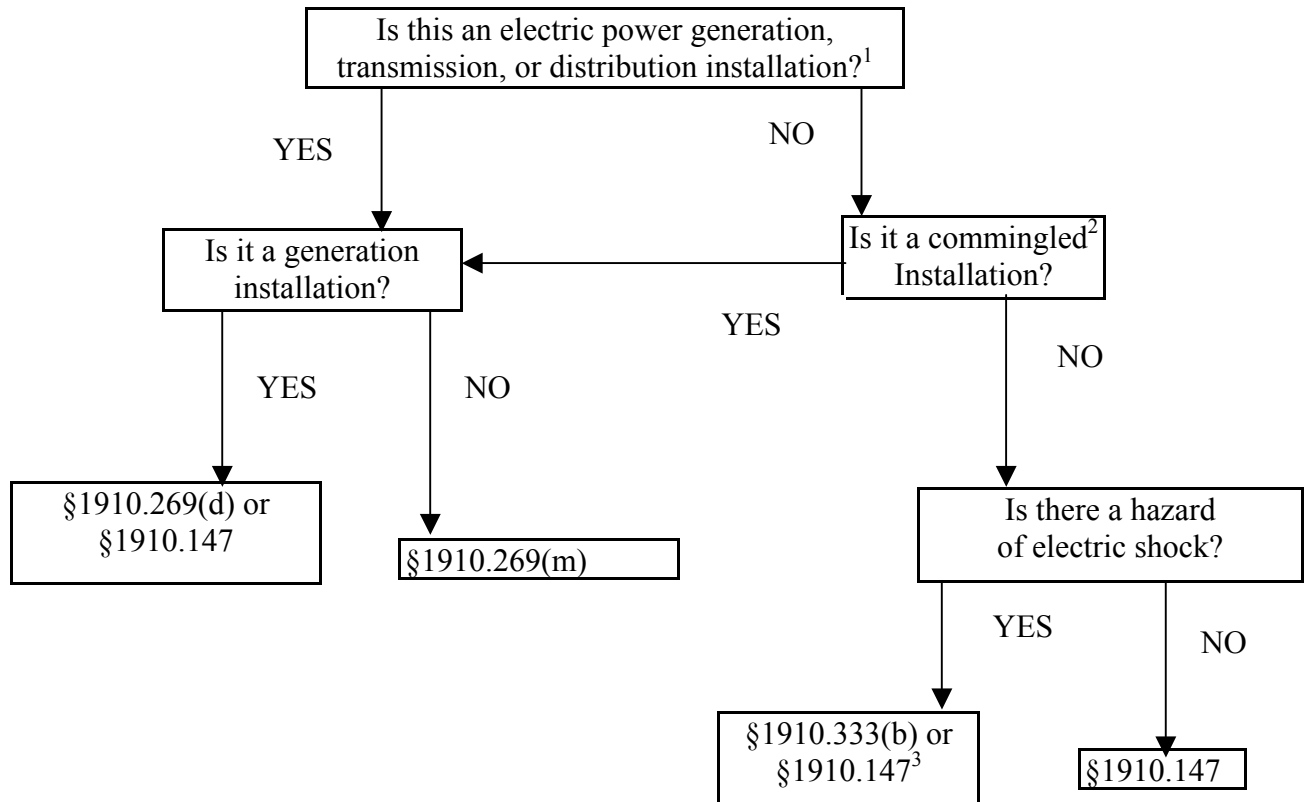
Is this an electric power generation, transmission, or distribution installation?$^1$

YES

NO

Is it a generation installation?

Is it a commingled$^2$ Installation?

YES

YES

NO

NO

§1910.269(d) or §1910.147

§1910.269(m)

Is there a hazard of electric shock?

YES

NO

§1910.333(b) or §1910.147$^3$

§1910.147